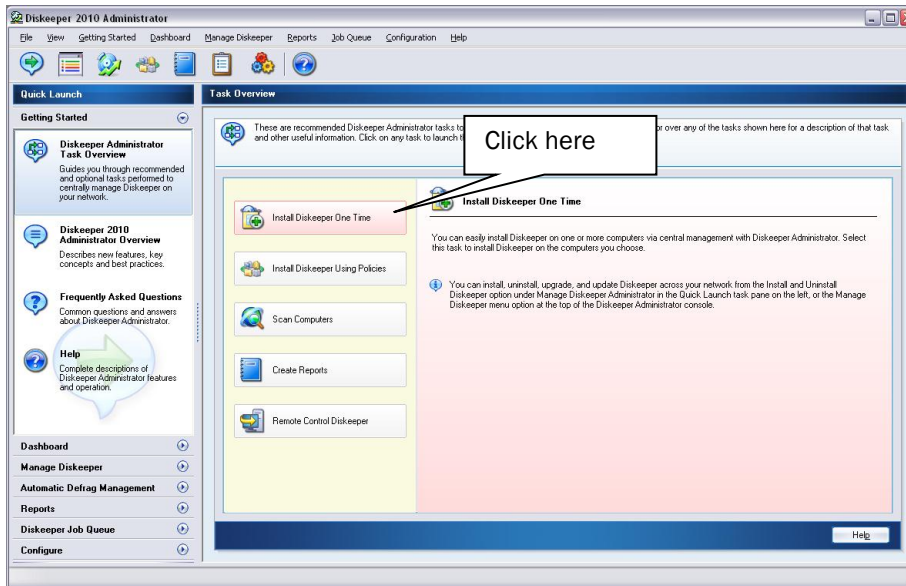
Diskeeper 2010 Administrator

File View Getting Started Dashboard Manage Diskeeper Reports Job Queue Configuration Help

Quick Launch

Getting Started

Diskeeper Administrator Task Overview
Guides you through recommended and optional tasks performed to centrally manage Diskeeper on your network.

Diskeeper 2010 Administrator Overview
Describes new features, key concepts and best practices.

Frequently Asked Questions
Common questions and answers about Diskeeper Administrator.

Help
Complete descriptions of Diskeeper Administrator features and operation.

Dashboard
Manage Diskeeper
Automatic Defrag Management
Reports
Diskeeper Job Queue
Configure

Task Overview

These are recommended Diskeeper Administrator tasks to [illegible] or over any of the tasks shown here for a description of that task and other useful information. Click on any task to launch t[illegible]

Click here

Install Diskeeper One Time

Install Diskeeper Using Policies

Scan Computers

Create Reports

Remote Control Diskeeper

Install Diskeeper One Time

You can easily install Diskeeper on one or more computers via central management with Diskeeper Administrator. Select this task to install Diskeeper on the computers you choose.

You can install, uninstall, upgrade, and update Diskeeper across your network from the Install and Uninstall Diskeeper option under Manage Diskeeper Administrator in the Quick Launch task pane on the left, or the Manage Diskeeper menu option at the top of the Diskeeper Administrator console.

Help